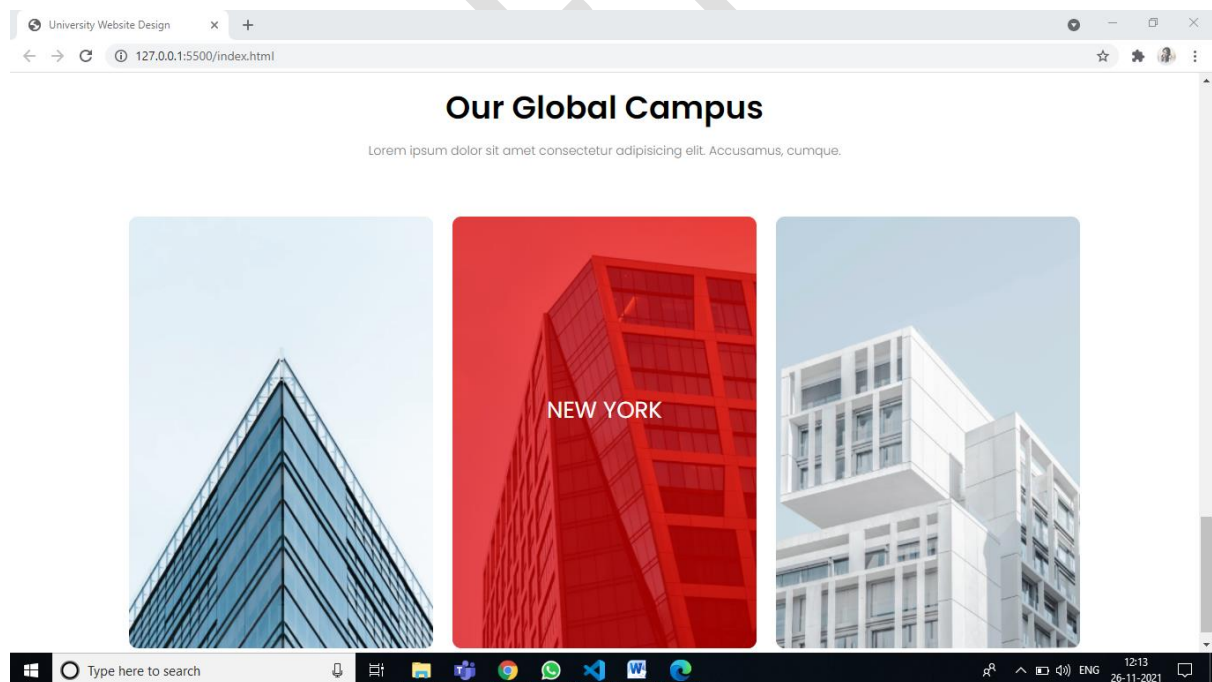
University Website Design
127.0.0.1:5500/index.html

Our Global Campus

Lorem ipsum dolor sit amet consectetur adipisicing elit. Accusamus, cumque.

NEW YORK

Type here to search

ENG 12:13 26-11-2021